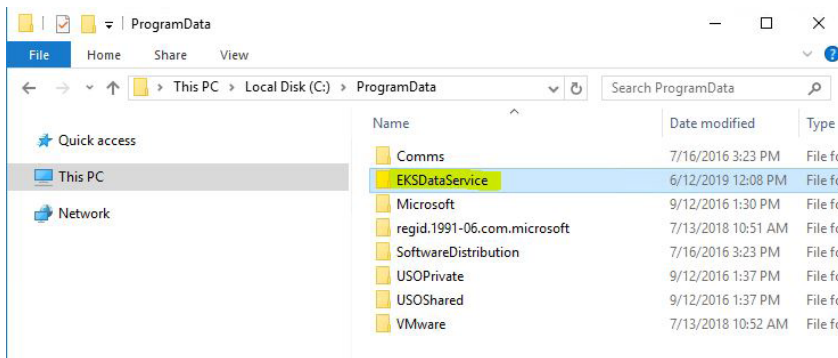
ProgramData

File Home Share View

This PC > Local Disk (C:) > ProgramData

Search ProgramData

Quick access

This PC

Network

| Name | Date modified | Type |
|---|---|---|
| Comms | 7/16/2016 3:23 PM | File fo |
| EKSDataService | 6/12/2019 12:08 PM | File fo |
| Microsoft | 9/12/2016 1:30 PM | File fo |
| regid.1991-06.com.microsoft | 7/13/2018 10:51 AM | File fo |
| SoftwareDistribution | 7/16/2016 3:23 PM | File fo |
| USOPrivate | 9/12/2016 1:37 PM | File fo |
| USOShared | 9/12/2016 1:37 PM | File fo |
| VMware | 7/13/2018 10:52 AM | File fo |